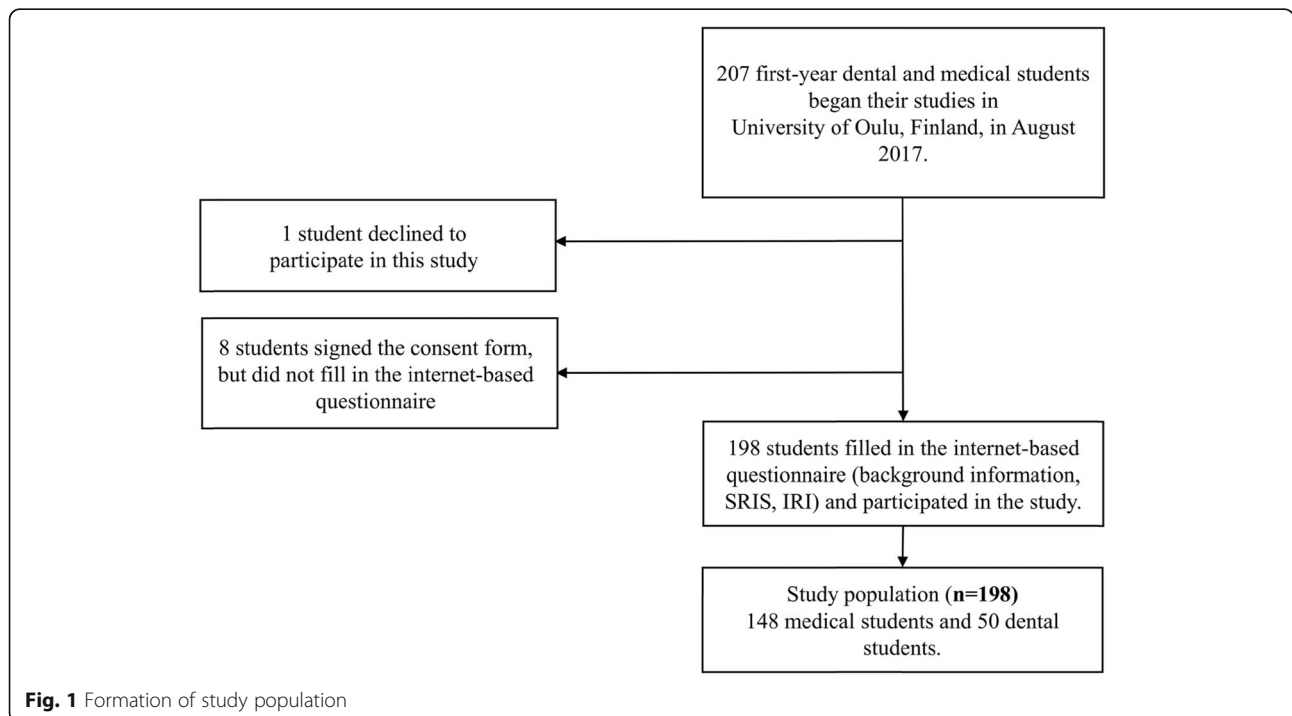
207 first-year dental and medical students began their studies in University of Oulu, Finland, in August 2017.

1 student declined to participate in this study

8 students signed the consent form, but did not fill in the internet-based questionnaire

198 students filled in the internet-based questionnaire (background information, SRIS, IRI) and participated in the study.

Study population (**n=198)**
148 medical students and 50 dental students.

**Fig. 1** Formation of study population